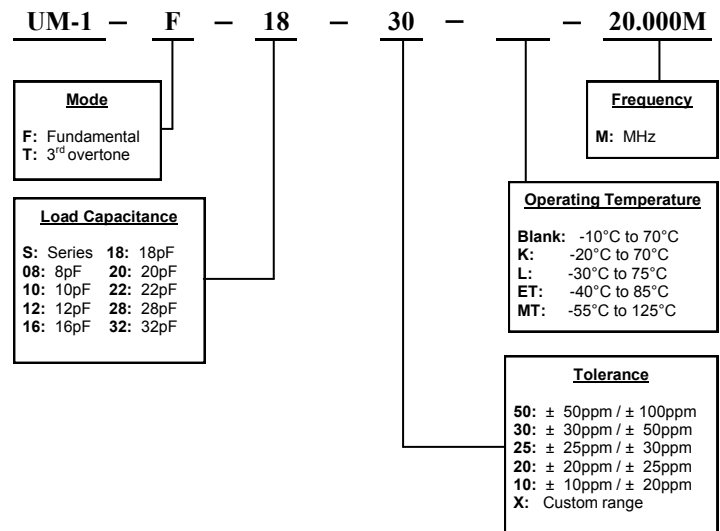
UM-1 – F – 18 – 30 – ___ – 20.000M

Mode

F: Fundamental
T: 3$^{rd}$ overtone

Frequency

M: MHz

Load Capacitance

| | |
|---|---|
| S: Series | 18: 18pF |
| 08: 8pF | 20: 20pF |
| 10: 10pF | 22: 22pF |
| 12: 12pF | 28: 28pF |
| 16: 16pF | 32: 32pF |

Operating Temperature

Blank: -10°C to 70°C
K: -20°C to 70°C
L: -30°C to 75°C
ET: -40°C to 85°C
MT: -55°C to 125°C

Tolerance

50: ± 50ppm / ± 100ppm
30: ± 30ppm / ± 50ppm
25: ± 25ppm / ± 30ppm
20: ± 20ppm / ± 25ppm
10: ± 10ppm / ± 20ppm
X: Custom range